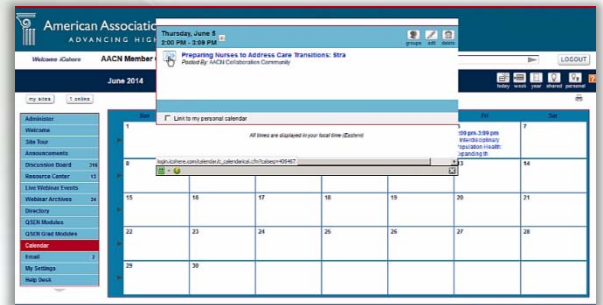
American Associatio

ADVANCING HIG

Welcome iCohere

AACN Member

Thursday, June 5

2:00 PM - 3:00 PM

groups edit delete

Preparing Nurses to Address Care Transitions: Stra

Posted By: AACN Collaboration Community

Link to my personal calendar

All times are displayed in your local time (Eastern)

login.icohere.com/calendar/c_calendaricl.cfm?cdseq=40467

LOGOUT

June 2014

today week year shared personal

my sites

1 online

Administer

Welcome

Site Tour

Announcements

Discussion Board 246

Resource Center 13

Live Webinar Events

Webinar Archives 34

Directory

QSEN Modules

QSEN Grad Modules

Calendar

Email 2

My Settings

Help Desk

| Sun | | | | | Fri | Sat |
|---|---|---|---|---|---|---|
| 1 | | | | | :00pm-3:00pm ...ollaborative ...opulation Health: ...xpanding th | 7 |
| 8 | | | | | | 14 |
| 15 | 16 | 17 | 18 | 19 | 20 | 21 |
| 22 | 23 | 24 | 25 | 26 | 27 | 28 |
| 29 | 30 | | | | | |